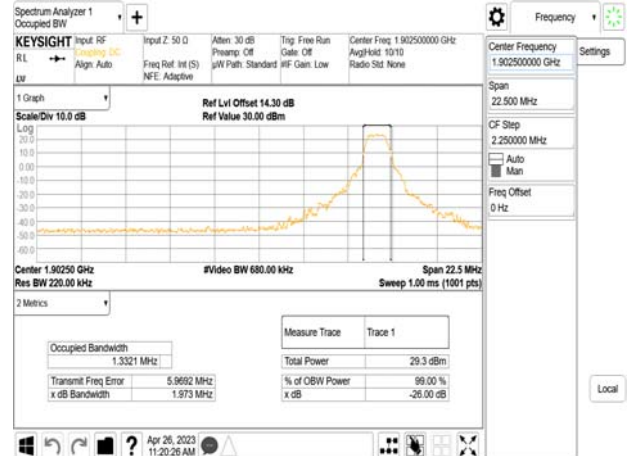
Spectrum Analyzer 1
Occupied BW

Frequency

KEYSIGHT Input: RF
Coupling: DC
Align: Auto
RL
LXI

Input Z: 50 Ω
Freq Ref: Int (S)
NFE: Adaptive

Atten: 30 dB
Preamp: Off
µW Path: Standard

Trig: Free Run
Gate: Off
#IF Gain: Low

Center Freq: 1.902500000 GHz
Avg|Hold: 10/10
Radio Std: None

Center Frequency
1.902500000 GHz

Settings

Span
22.500 MHz

CF Step
2.250000 MHz
Auto
Man

Freq Offset
0 Hz

1 Graph

Ref Lvl Offset 14.30 dB
Ref Value 30.00 dBm

Scale/Div 10.0 dB
Log
20.0
10.0
0.00
-10.0
-20.0
-30.0
-40.0
-50.0
-60.0

Center 1.90250 GHz
Res BW 220.00 kHz
#Video BW 680.00 kHz
Span 22.5 MHz
Sweep 1.00 ms (1001 pts)

2 Metrics

| Occupied Bandwidth | |
|---|---|
| 1.3321 MHz | |

| Transmit Freq Error | 5.9692 MHz |
|---|---|
| x dB Bandwidth | 1.973 MHz |

| Measure Trace | Trace 1 |
|---|---|
| Total Power | 29.3 dBm |
| % of OBW Power | 99.00 % |
| x dB | -26.00 dB |

Local

Apr 26, 2023
11:20:26 AM